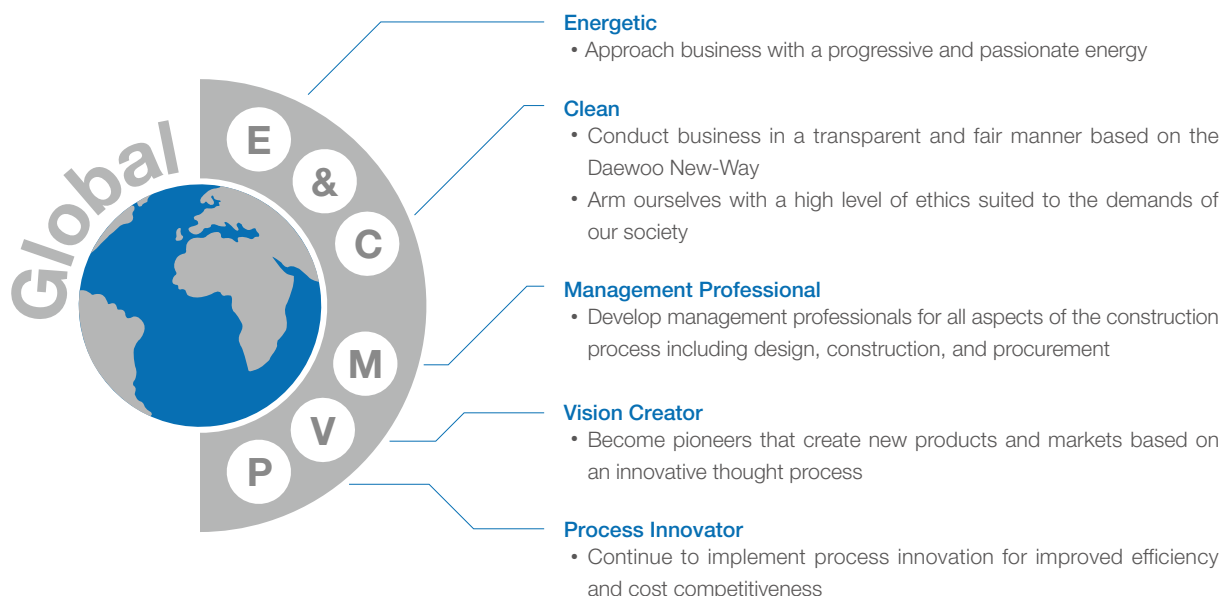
Global

E

&

C

M

V

P

Energetic
• Approach business with a progressive and passionate energy

Clean
• Conduct business in a transparent and fair manner based on the Daewoo New-Way
• Arm ourselves with a high level of ethics suited to the demands of our society

Management Professional
• Develop management professionals for all aspects of the construction process including design, construction, and procurement

Vision Creator
• Become pioneers that create new products and markets based on an innovative thought process

Process Innovator
• Continue to implement process innovation for improved efficiency and cost competitiveness